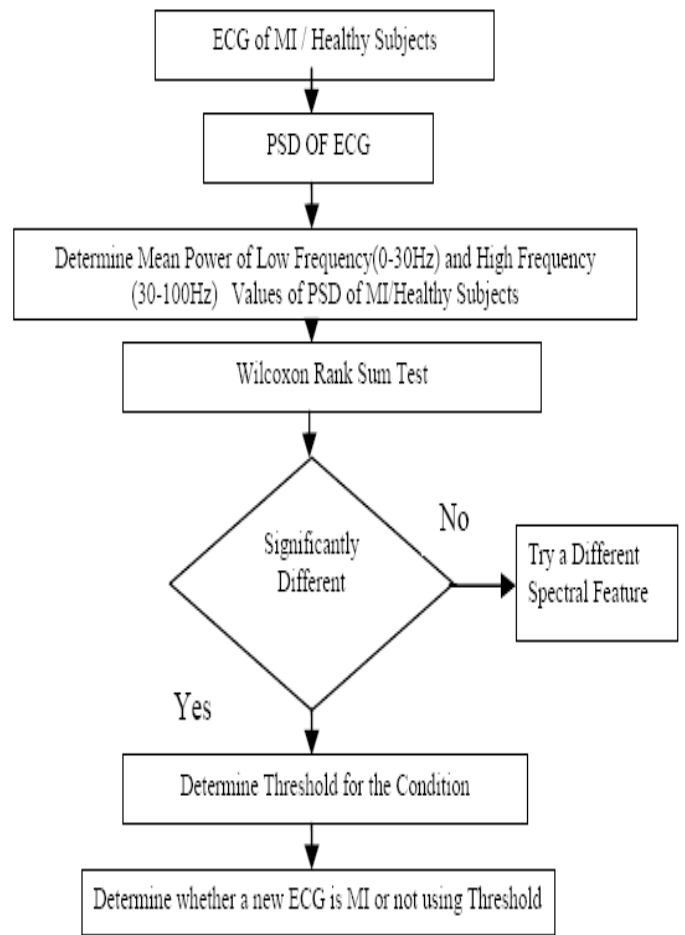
ECG of MI / Healthy Subjects

PSD OF ECG

Determine Mean Power of Low Frequency(0-30Hz) and High Frequency (30-100Hz) Values of PSD of MI/Healthy Subjects

Wilcoxon Rank Sum Test

Significantly Different

No

Try a Different Spectral Feature

Yes

Determine Threshold for the Condition

Determine whether a new ECG is MI or not using Threshold